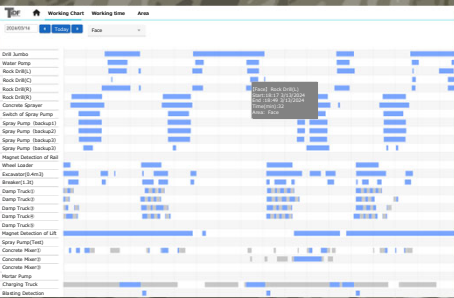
Working Chart Working time Area

2024/03/14 Today Face

Drill Jumbo
Water Pump
Rock Drill(L)
Rock Drill(C)
Rock Drill(R)
Rock Drill(R)
Concrete Sprayer
Switch of Spray Pump
Spray Pump (backup1)
Spray Pump (backup2)
Spray Pump (backup3)
Spray Pump (backup3)
Magnet Detection of Rail
Wheel Loader
Excavator(0.4m3)
Breaker(1.3t)
Damp Truck①
Damp Truck②
Damp Truck③
Damp Truck④
Damp Truck⑤
Damp Truck⑥
Magnet Detection of Lift
Spray Pump(Test)
Concrete Mixer①
Concrete Mixer②
Concrete Mixer③
Mortar Pump
Charging Truck
Blasting Detection

[Face] Rock Drill(L)
Start :18:17 3/13/2024
End :18:49 3/13/2024
Time(min):32
Area: Face